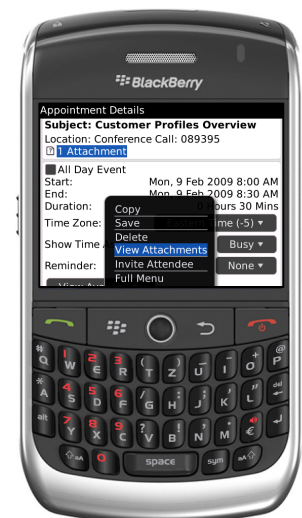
BlackBerry

Appointment Details
Subject: Customer Profiles Overview
Location: Conference Call: 089395
1 Attachment

All Day Event
Start: Mon, 9 Feb 2009 8:00 AM
End: Mon, 9 Feb 2009 8:30 AM
Duration: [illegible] Hours 30 Mins
Time Zone: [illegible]me (-5)
Show Time A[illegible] Busy
Reminder: None

Copy
Save
Delete
View Attachments
Invite Attendee
Full Menu

Q W E R T Y U I O P
A S D F G H J K L
Z X C V B N M
alt
aA
space
sym
aA